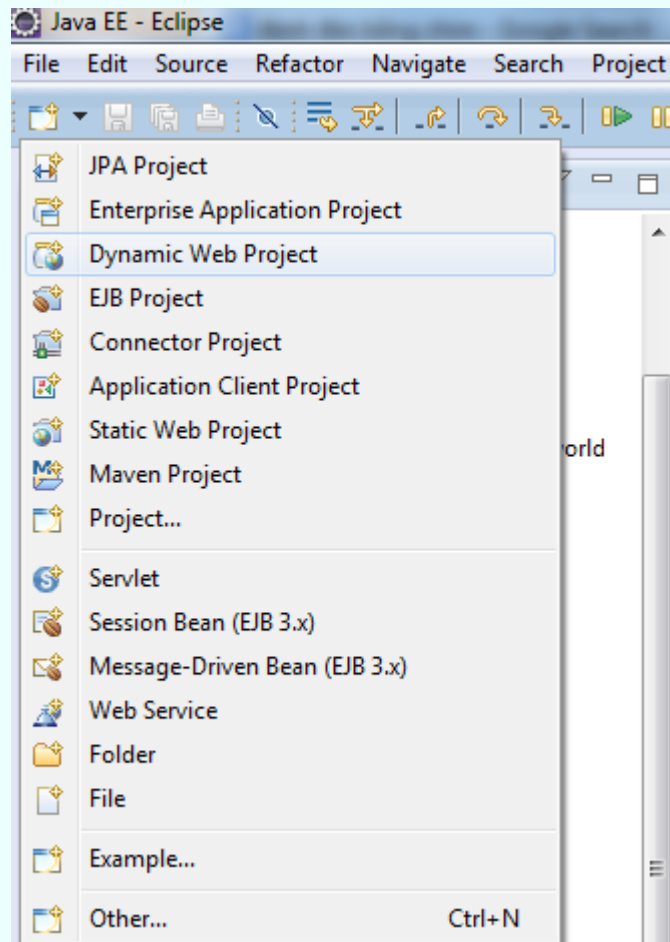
Java EE - Eclipse

File Edit Source Refactor Navigate Search Project

JPA Project
Enterprise Application Project
Dynamic Web Project
EJB Project
Connector Project
Application Client Project
Static Web Project
Maven Project
Project...

Servlet
Session Bean (EJB 3.x)
Message-Driven Bean (EJB 3.x)
Web Service
Folder
File

Example...

Other... Ctrl+N

orld